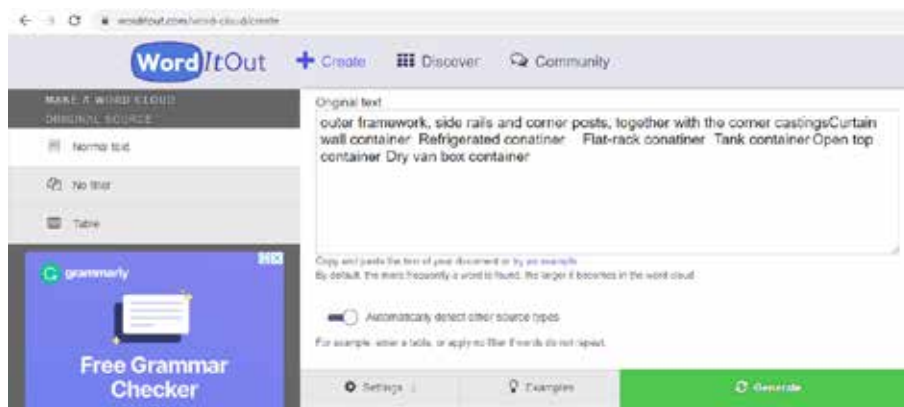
worditout.com/word-cloud/create

WordItOut
+ Create
Discover
Community

MAKE A WORD CLOUD
ORIGINAL SOURCE

Normal text
No filter
Table

grammarly
Free Grammar Checker

Original text
outer framework, side rails and corner posts, together with the corner castingsCurtain wall container Refrigerated conatiner Flat-rack conatiner Tank container Open top container Dry van box container

Copy and paste the text of your document or try an example
By default, the more frequently a word is found, the larger it becomes in the word cloud.

Automatically detect other source types
For example, enter a table, or apply no filter if words do not repeat.

Settings
Examples
Generate